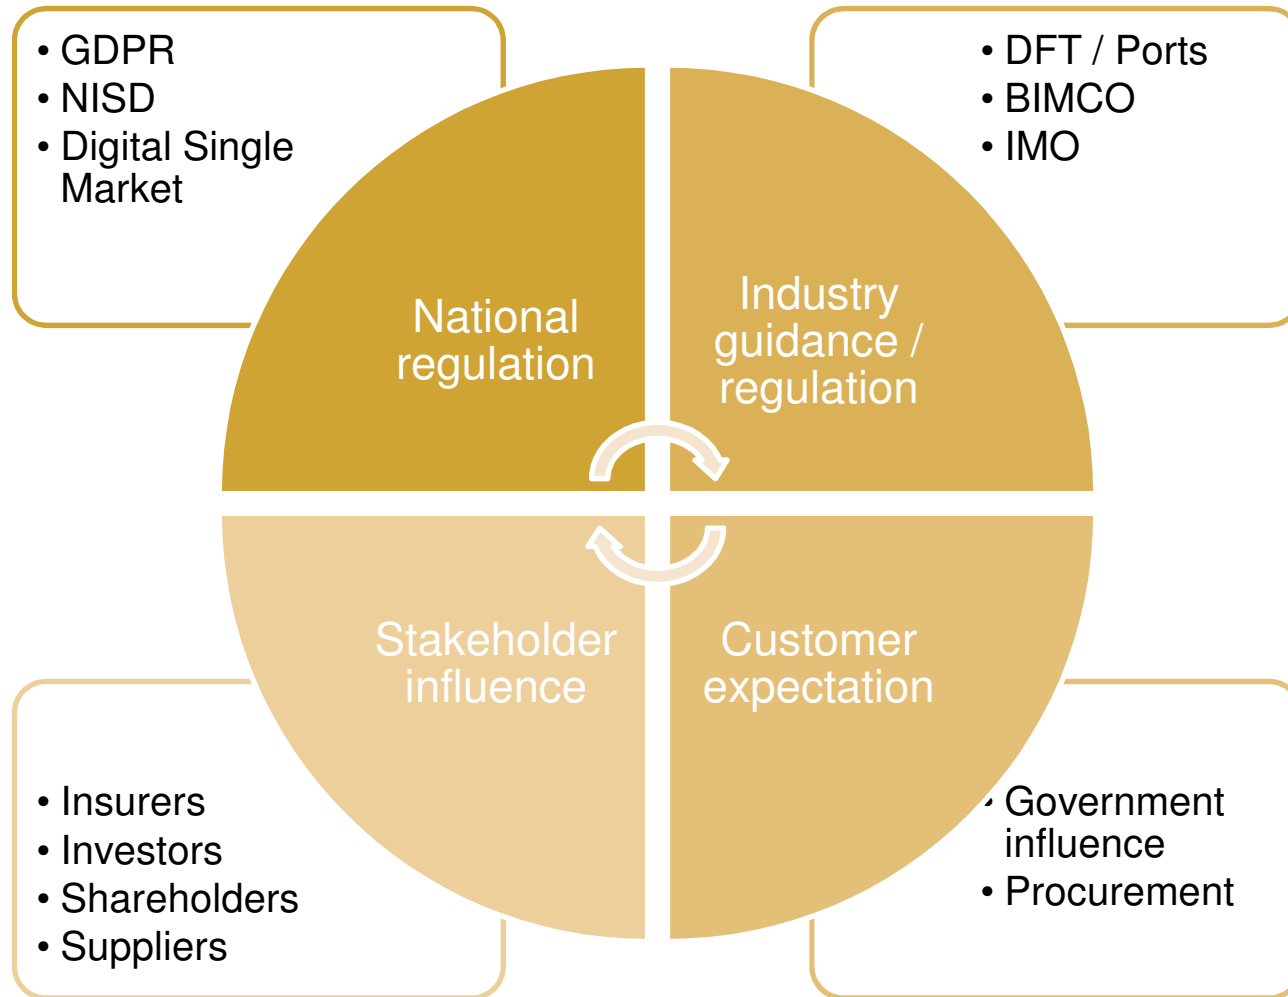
• GDPR
• NISD
• Digital Single Market

• DFT / Ports
• BIMCO
• IMO

National regulation

Industry guidance / regulation

Stakeholder influence

Customer expectation

• Insurers
• Investors
• Shareholders
• Suppliers

• Government influence
• Procurement